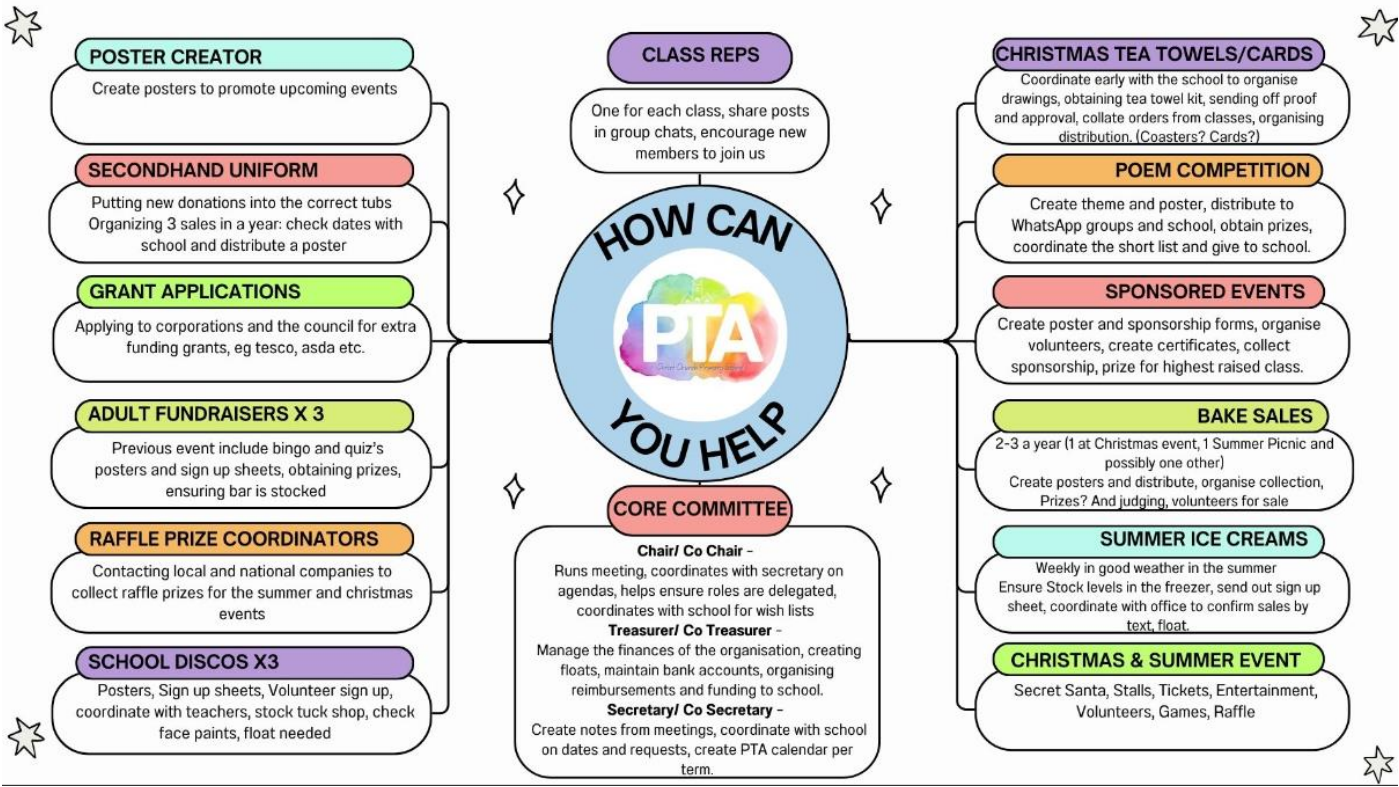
HOW CAN YOU HELP

PTA

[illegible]

CLASS REPS

One for each class, share posts in group chats, encourage new members to join us

POSTER CREATOR

Create posters to promote upcoming events

SECONDHAND UNIFORM

Putting new donations into the correct tubs
Organizing 3 sales in a year: check dates with school and distribute a poster

GRANT APPLICATIONS

Applying to corporations and the council for extra funding grants, eg tesco, asda etc.

ADULT FUNDRAISERS X 3

Previous event include bingo and quiz's posters and sign up sheets, obtaining prizes, ensuring bar is stocked

RAFFLE PRIZE COORDINATORS

Contacting local and national companies to collect raffle prizes for the summer and christmas events

SCHOOL DISCOS X3

Posters, Sign up sheets, Volunteer sign up, coordinate with teachers, stock tuck shop, check face paints, float needed

CORE COMMITTEE

Chair/ Co Chair –
Runs meeting, coordinates with secretary on agendas, helps ensure roles are delegated, coordinates with school for wish lists
Treasurer/ Co Treasurer –
Manage the finances of the organisation, creating floats, maintain bank accounts, organising reimbursements and funding to school.
Secretary/ Co Secretary –
Create notes from meetings, coordinate with school on dates and requests, create PTA calendar per term.

CHRISTMAS TEA TOWELS/CARDS

Coordinate early with the school to organise drawings, obtaining tea towel kit, sending off proof and approval, collate orders from classes, organising distribution. (Coasters? Cards?)

POEM COMPETITION

Create theme and poster, distribute to WhatsApp groups and school, obtain prizes, coordinate the short list and give to school.

SPONSORED EVENTS

Create poster and sponsorship forms, organise volunteers, create certificates, collect sponsorship, prize for highest raised class.

BAKE SALES

2-3 a year (1 at Christmas event, 1 Summer Picnic and possibly one other)
Create posters and distribute, organise collection, Prizes? And judging, volunteers for sale

SUMMER ICE CREAMS

Weekly in good weather in the summer
Ensure Stock levels in the freezer, send out sign up sheet, coordinate with office to confirm sales by text, float.

CHRISTMAS & SUMMER EVENT

Secret Santa, Stalls, Tickets, Entertainment, Volunteers, Games, Raffle